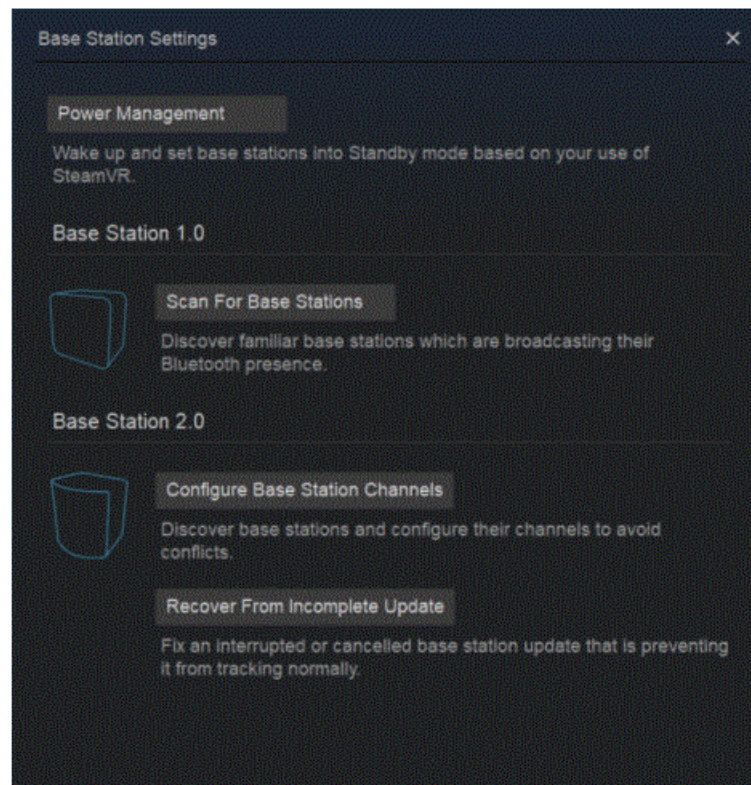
Base Station Settings ×

Power Management

Wake up and set base stations into Standby mode based on your use of SteamVR.

Base Station 1.0

Scan For Base Stations

Discover familiar base stations which are broadcasting their Bluetooth presence.

Base Station 2.0

Configure Base Station Channels

Discover base stations and configure their channels to avoid conflicts.

Recover From Incomplete Update

Fix an interrupted or cancelled base station update that is preventing it from tracking normally.